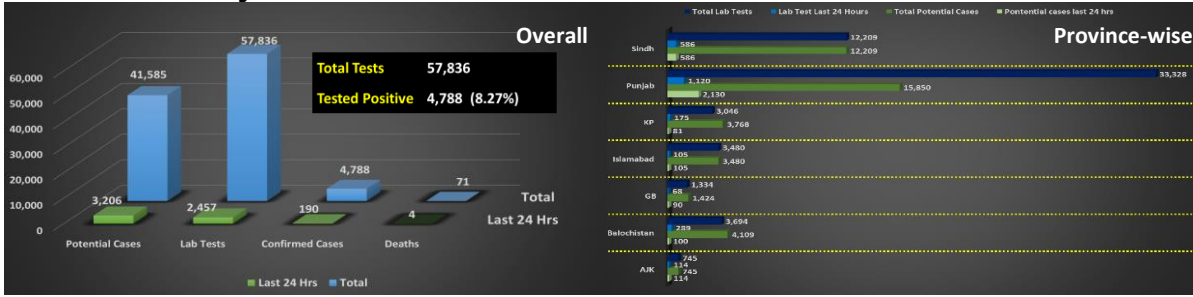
Overall

| Total Tests | 57,836 |
|---|---|
| Tested Positive | 4,788 (8.27%) |

60,000
50,000
40,000
30,000
20,000
10,000
0

41,585
57,836
4,788
71
3,206
2,457
190
4

Total
Last 24 Hrs

Potential Cases
Lab Tests
Confirmed Cases
Deaths

Last 24 Hrs
Total

Province-wise

Total Lab Tests
Lab Test Last 24 Hours
Total Potential Cases
Pontential cases last 24 hrs

| | Total Lab Tests | Lab Test Last 24 Hours | Total Potential Cases | Pontential cases last 24 hrs |
|---|---|---|---|---|
| Sindh | 12,209 | 586 | 12,209 | 586 |
| Punjab | 33,328 | 1,120 | 15,850 | 2,130 |
| KP | 3,046 | 175 | 3,768 | 81 |
| Islamabad | 3,480 | 105 | 3,480 | 105 |
| GB | 1,334 | 68 | 1,424 | 90 |
| Balochistan | 3,694 | 289 | 4,109 | 100 |
| AJK | 745 | 114 | 745 | 114 |